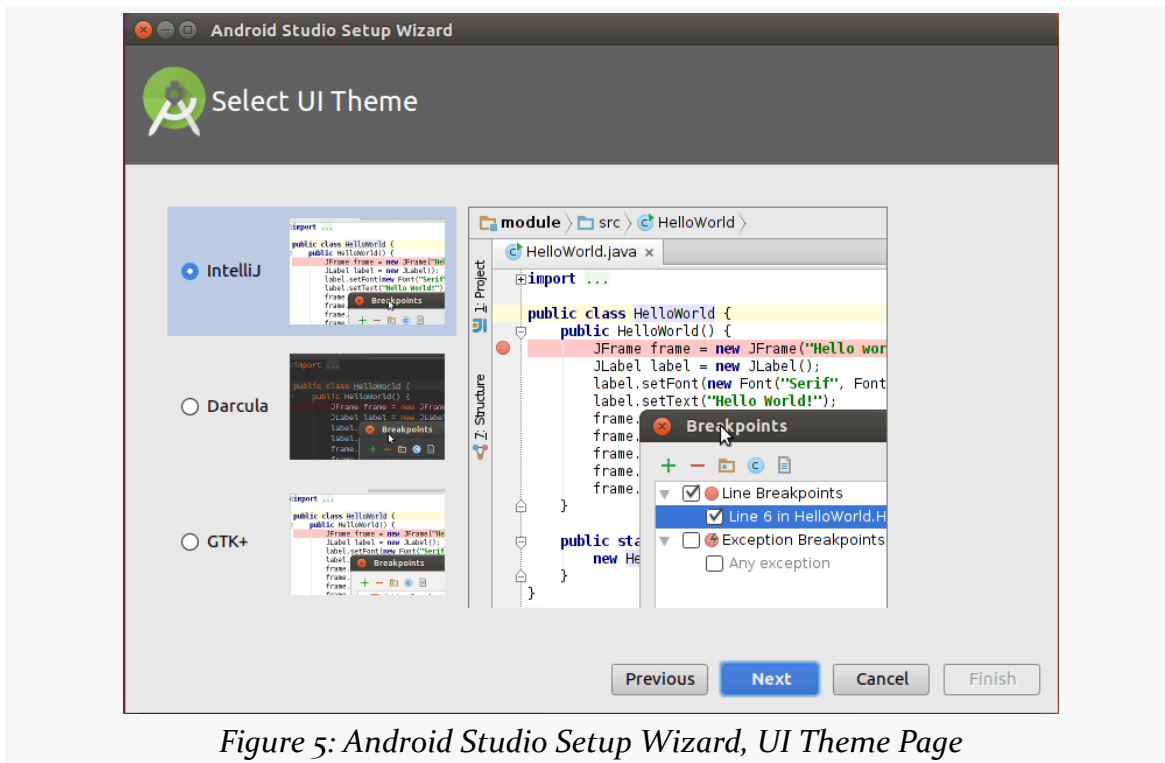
Android Studio Setup Wizard

Select UI Theme

IntelliJ

Darcula

GTK+

module 〉 src 〉 HelloWorld 〉

HelloWorld.java ×

1: Project

Z: Structure

import ...

public class HelloWorld {
    public HelloWorld() {
        JFrame frame = new JFrame("Hello wor
        JLabel label = new JLabel();
        label.setFont(new Font("Serif", Font
        label.setText("Hello World!");
        frame.
        frame.
        frame.
        frame.
        frame.
    }

    public sta
        new He
    }
}

Breakpoints

Line Breakpoints

Line 6 in HelloWorld.H

Exception Breakpoints

Any exception

Previous

Next

Cancel

Finish

Figure 5: Android Studio Setup Wizard, UI Theme Page